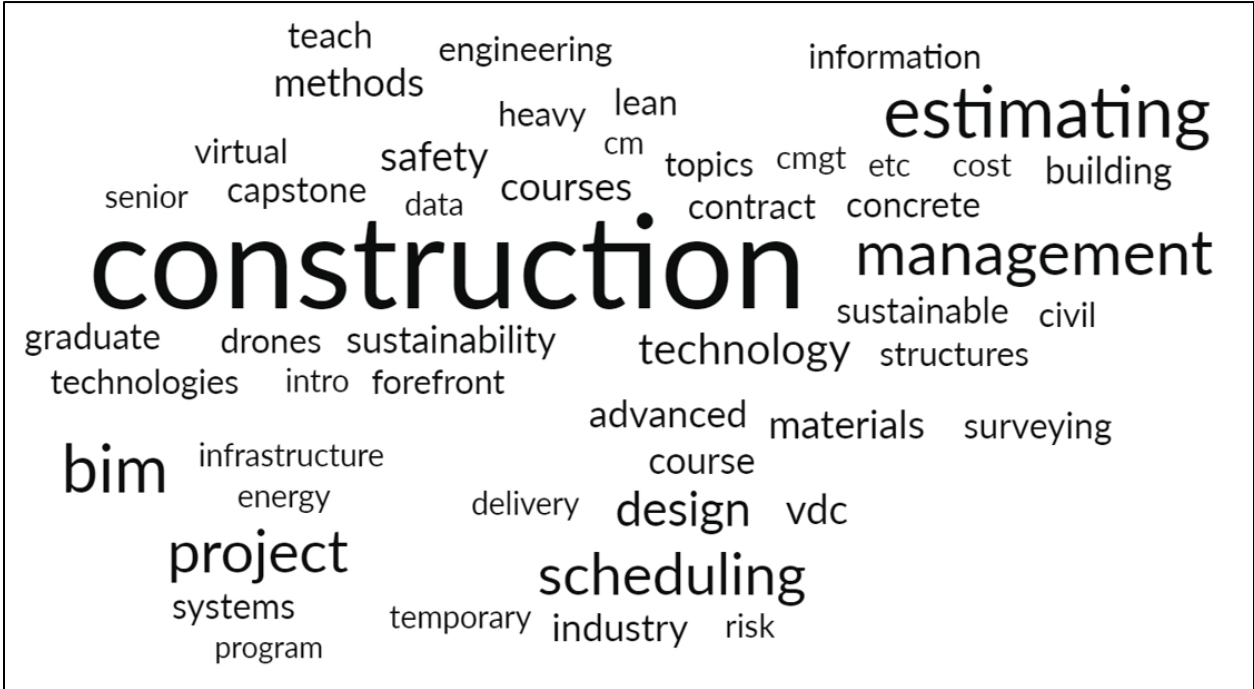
teach
engineering
information
methods
lean
heavy
estimating
cm
virtual
safety
topics
cmgt
etc
cost
building
senior
capstone
data
courses
contract
concrete
construction
management
sustainable
civil
graduate
drones
sustainability
technology
structures
technologies
intro
forefront
advanced
materials
surveying
bim
infrastructure
course
energy
delivery
design
vdc
project
scheduling
systems
temporary
industry
risk
program